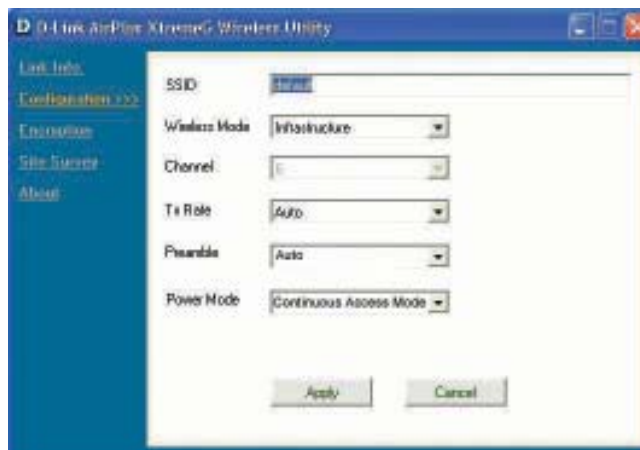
D D-Link AirPlus XtremeG Wireless Utility

Link Info.
Configuration >>>
Encryption
Site Survey
About

SSID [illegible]
Wireless Mode Infrastructure
Channel 6
Tx Rate Auto
Preamble Auto
Power Mode Continuous Access Mode

Apply
Cancel